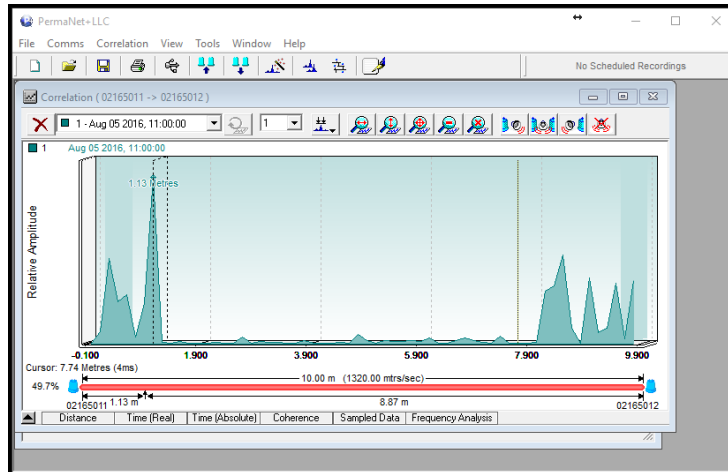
PermaNet+LLC

File Comms Correlation View Tools Window Help

No Scheduled Recordings

Correlation ( 02165011 -> 02165012 )

1 - Aug 05 2016, 11:00:00

1

1 Aug 05 2016, 11:00:00

1.13 Metres

Relative Amplitude

-0.100 1.900 3.900 5.900 7.900 9.900

Cursor: 7.74 Metres (4ms)

10.00 m (1320.00 mtrs/sec)

49.7%

02165011 1.13 m 8.87 m 02165012

Distance Time (Real) Time (Absolute) Coherence Sampled Data Frequency Analysis